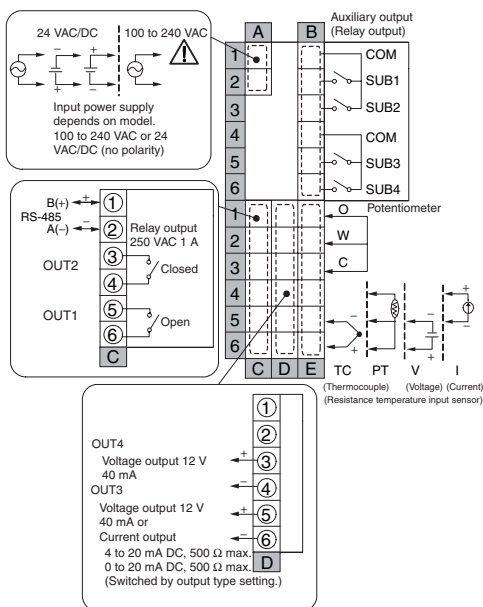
24 VAC/DC

100 to 240 VAC

Input power supply depends on model. 100 to 240 VAC or 24 VAC/DC (no polarity)

A B

Auxiliary output (Relay output)

1 COM
2 SUB1
3 SUB2
4 COM
5 SUB3
6 SUB4

Potentiometer

1 O
2 W
3 C
4
5
6

C D E

TC PT V I

(Thermocouple) (Voltage) (Current)

(Resistance temperature input sensor)

B(+) ①
RS-485
A(−) ②

Relay output 250 VAC 1 A

OUT2 ③ ④ Closed

OUT1 ⑤ ⑥ Open

C

①
②
OUT4
Voltage output 12 V 40 mA ③ ④
OUT3
Voltage output 12 V 40 mA or ⑤
Current output ⑥
4 to 20 mA DC, 500 Ω max.
0 to 20 mA DC, 500 Ω max.
(Switched by output type setting.)

D